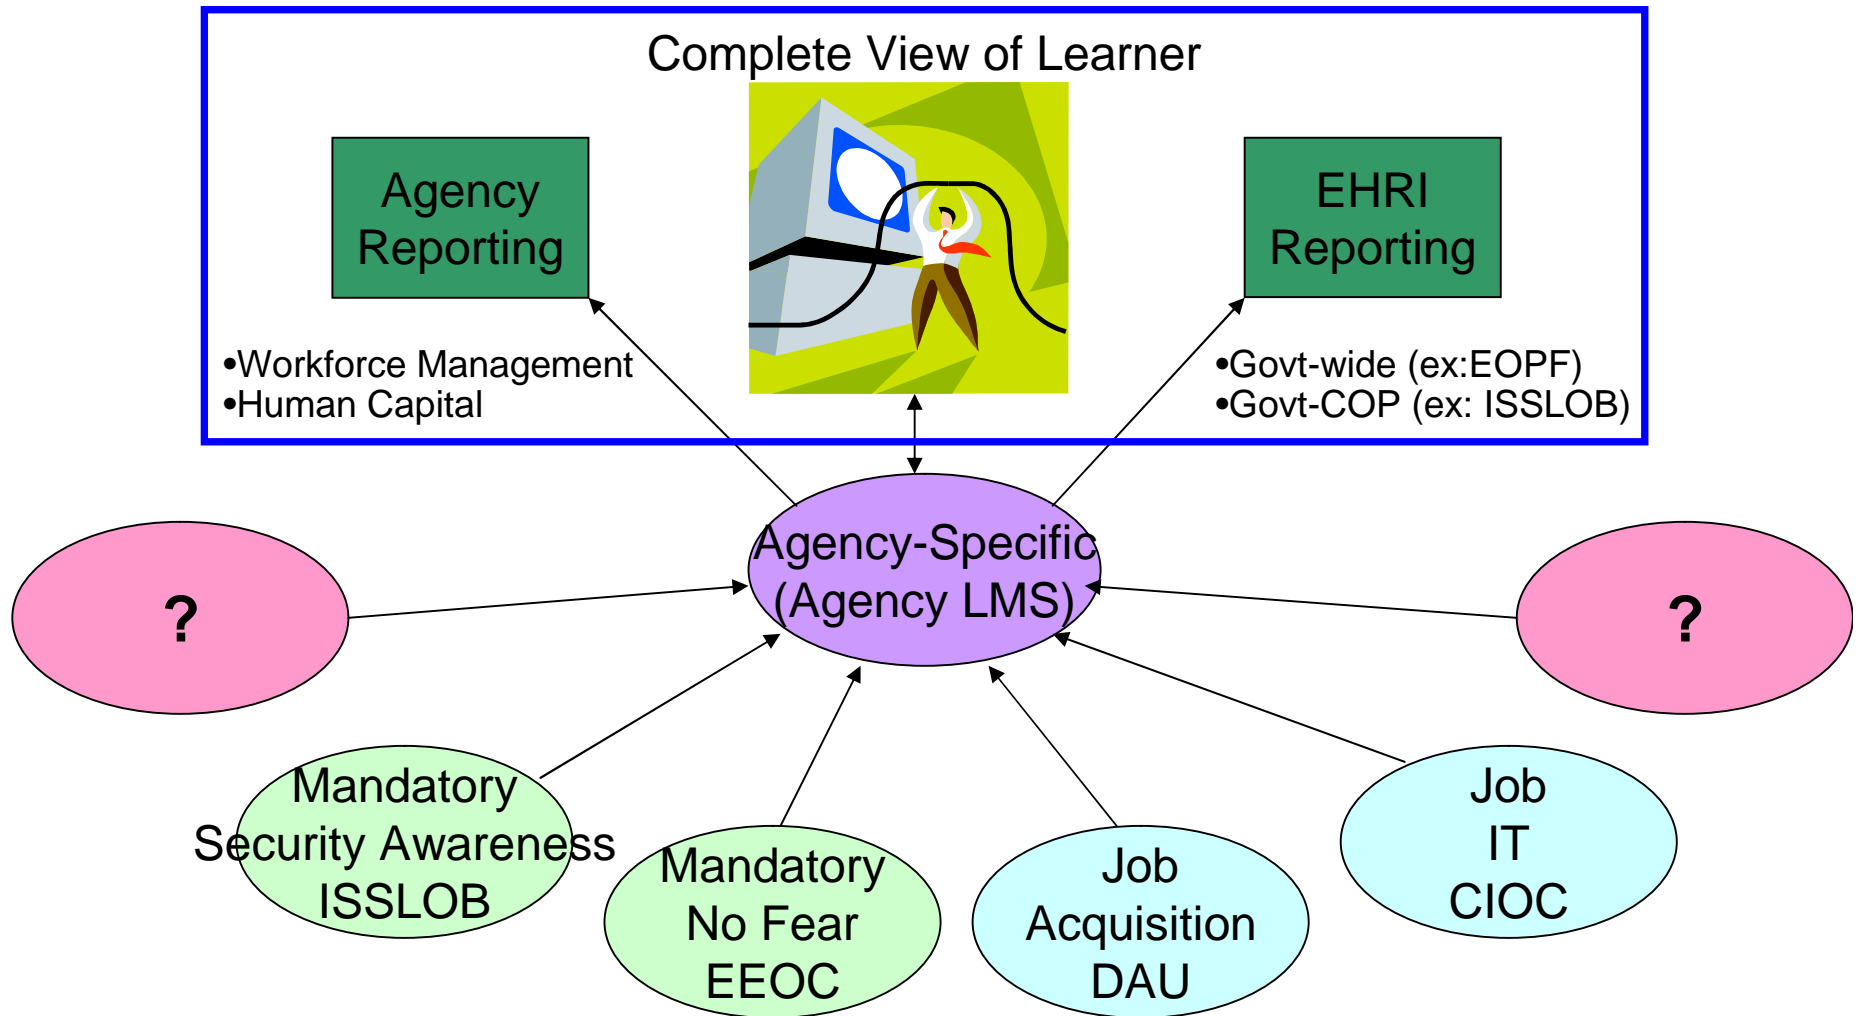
Complete View of Learner

Agency Reporting

EHRI Reporting

•Workforce Management
•Human Capital

•Govt-wide (ex:EOPF)
•Govt-COP (ex: ISSLOB)

Agency-Specific (Agency LMS)

?

?

Mandatory Security Awareness ISSLOB

Mandatory No Fear EEOC

Job Acquisition DAU

Job IT CIOC